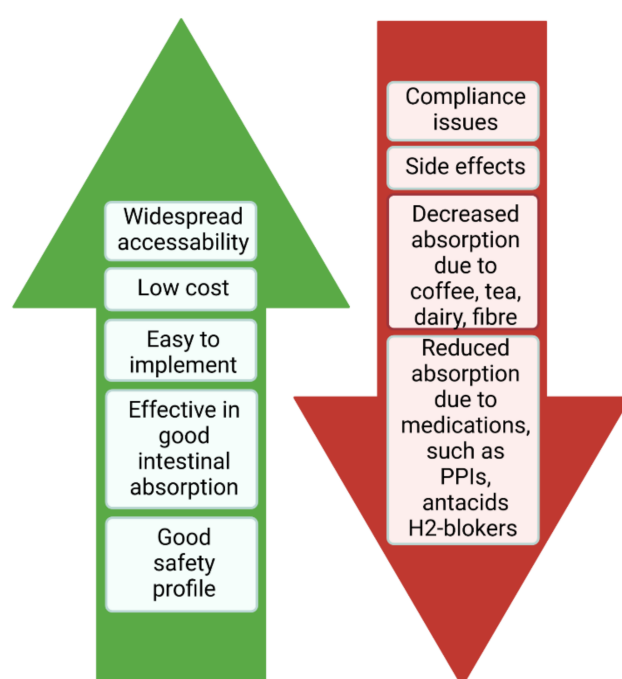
Widespread accessability

Low cost

Easy to implement

Effective in good intestinal absorption

Good safety profile

Compliance issues

Side effects

Decreased absorption due to coffee, tea, dairy, fibre

Reduced absorption due to medications, such as PPIs, antacids H2-blokers